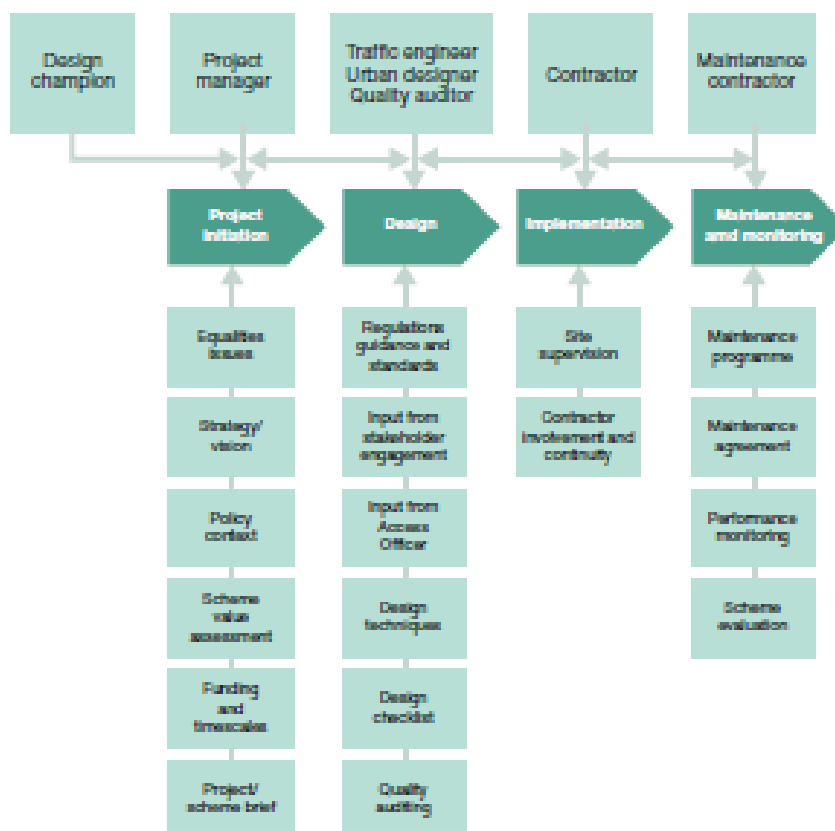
Design champion

Project manager

Traffic engineer Urban designer Quality auditor

Contractor

Maintenance contractor

Project initiation

Design

Implementation

Maintenance and monitoring

Equalities issues

Strategy/ vision

Policy context

Scheme value assessment

Funding and timescales

Project/ scheme brief

Regulations guidance and standards

Input from stakeholder engagement

Input from Access Officer

Design techniques

Design checklist

Quality auditing

Site supervision

Contractor involvement and continuity

Maintenance programme

Maintenance agreement

Performance monitoring

Scheme evaluation